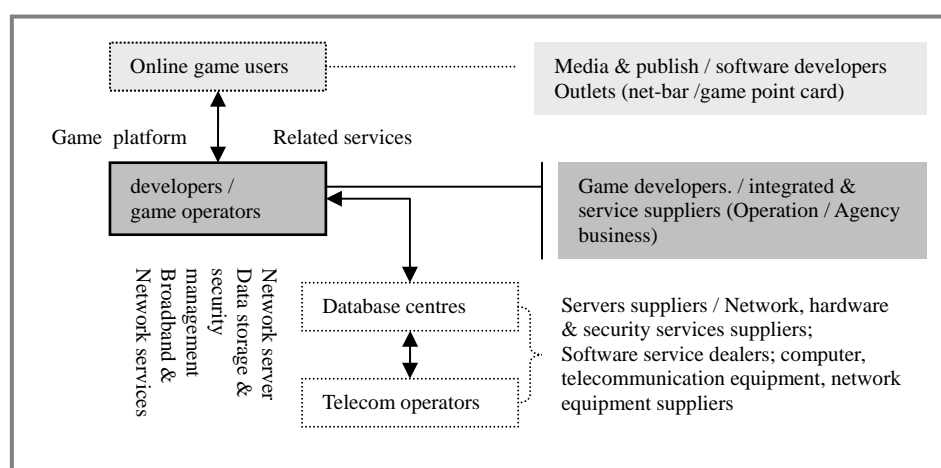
Online game users

Media & publish / software developers
Outlets (net-bar /game point card)

Game platform

Related services

developers / game operators

Game developers. / integrated & service suppliers (Operation / Agency business)

Network server
Data storage & security management
Broadband & Network services

Database centres

Telecom operators

Servers suppliers / Network, hardware & security services suppliers; Software service dealers; computer, telecommunication equipment, network equipment suppliers